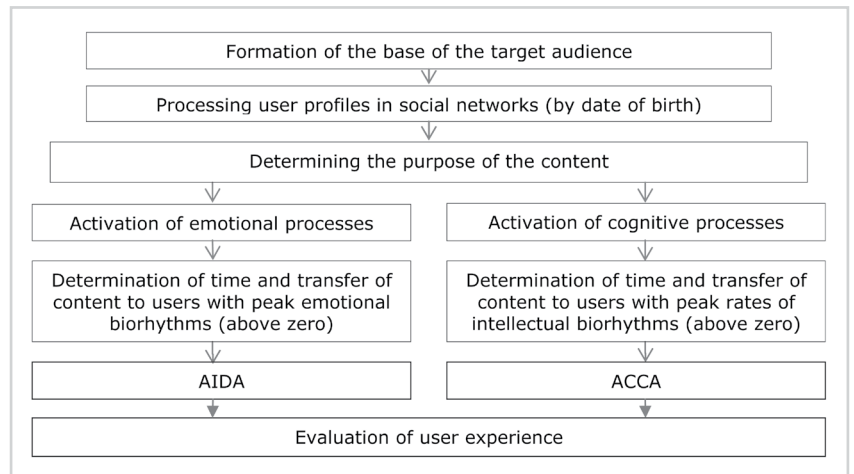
Formation of the base of the target audience

Processing user profiles in social networks (by date of birth)

Determining the purpose of the content

Activation of emotional processes

Determination of time and transfer of content to users with peak emotional biorhythms (above zero)

AIDA

Activation of cognitive processes

Determination of time and transfer of content to users with peak rates of intellectual biorhythms (above zero)

ACCA

Evaluation of user experience